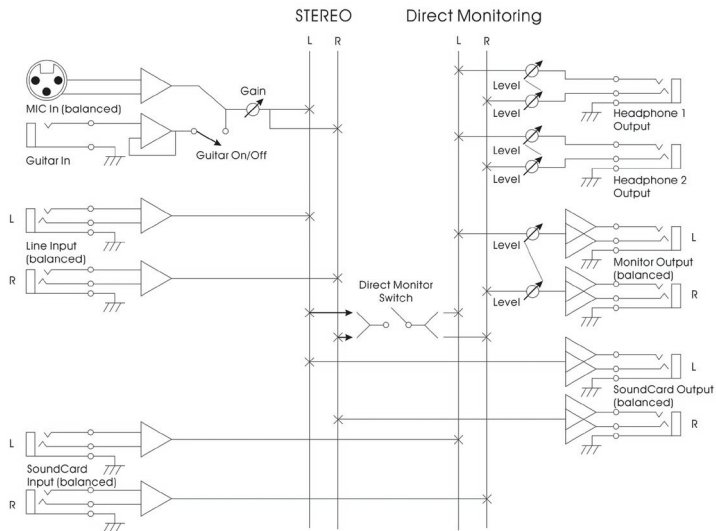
STEREO

Direct Monitoring

L R

L R

MIC In (balanced)

Gain

Guitar In

Guitar On/Off

Level

Level

Headphone 1 Output

Level

Level

Headphone 2 Output

L

Line Input (balanced)

R

Level

L

Monitor Output (balanced)

Direct Monitor Switch

Level

R

L

SoundCard Output (balanced)

R

L

SoundCard Input (balanced)

R